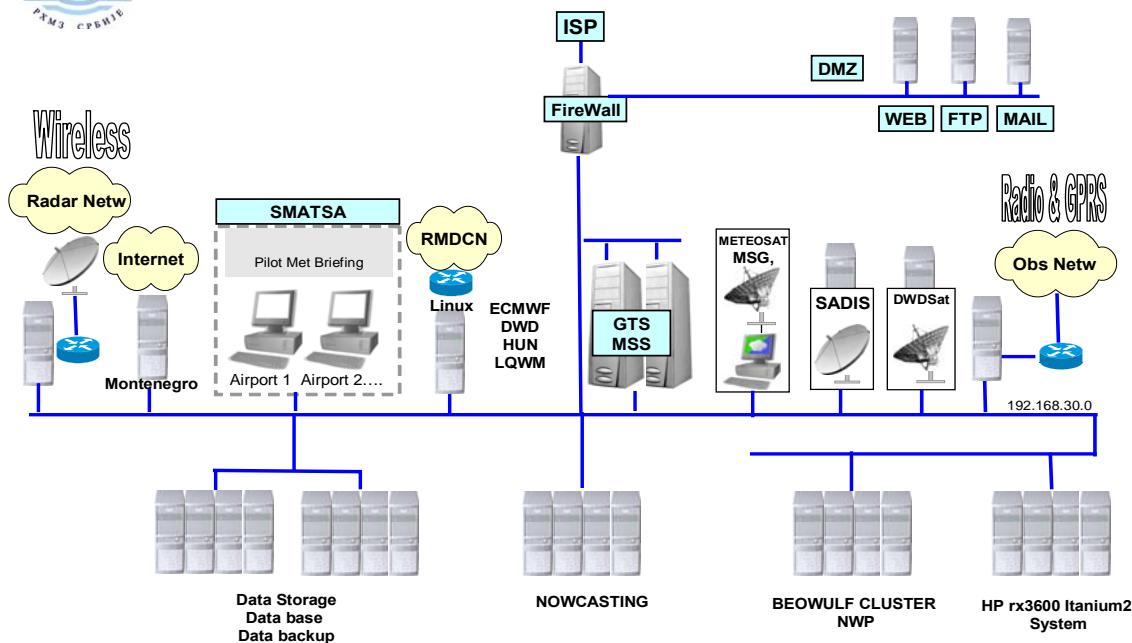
РХМЗ СРБИЈЕ

ISP

DMZ

FireWall

WEB FTP MAIL

Wireless

Radar Netw

SMATSA

RMDCN

Radio & GPRS

METEOSAT MSG,

Internet

Pilot Met Briefing

Obs Netw

Linux

ECMWF DWD HUN LQWM

GTS MSS

SADIS

DWDSat

Montenegro

Airport 1 Airport 2….

192.168.30.0

Data Storage
Data base
Data backup

NOWCASTING

BEOWULF CLUSTER
NWP

HP rx3600 Itanium2
System